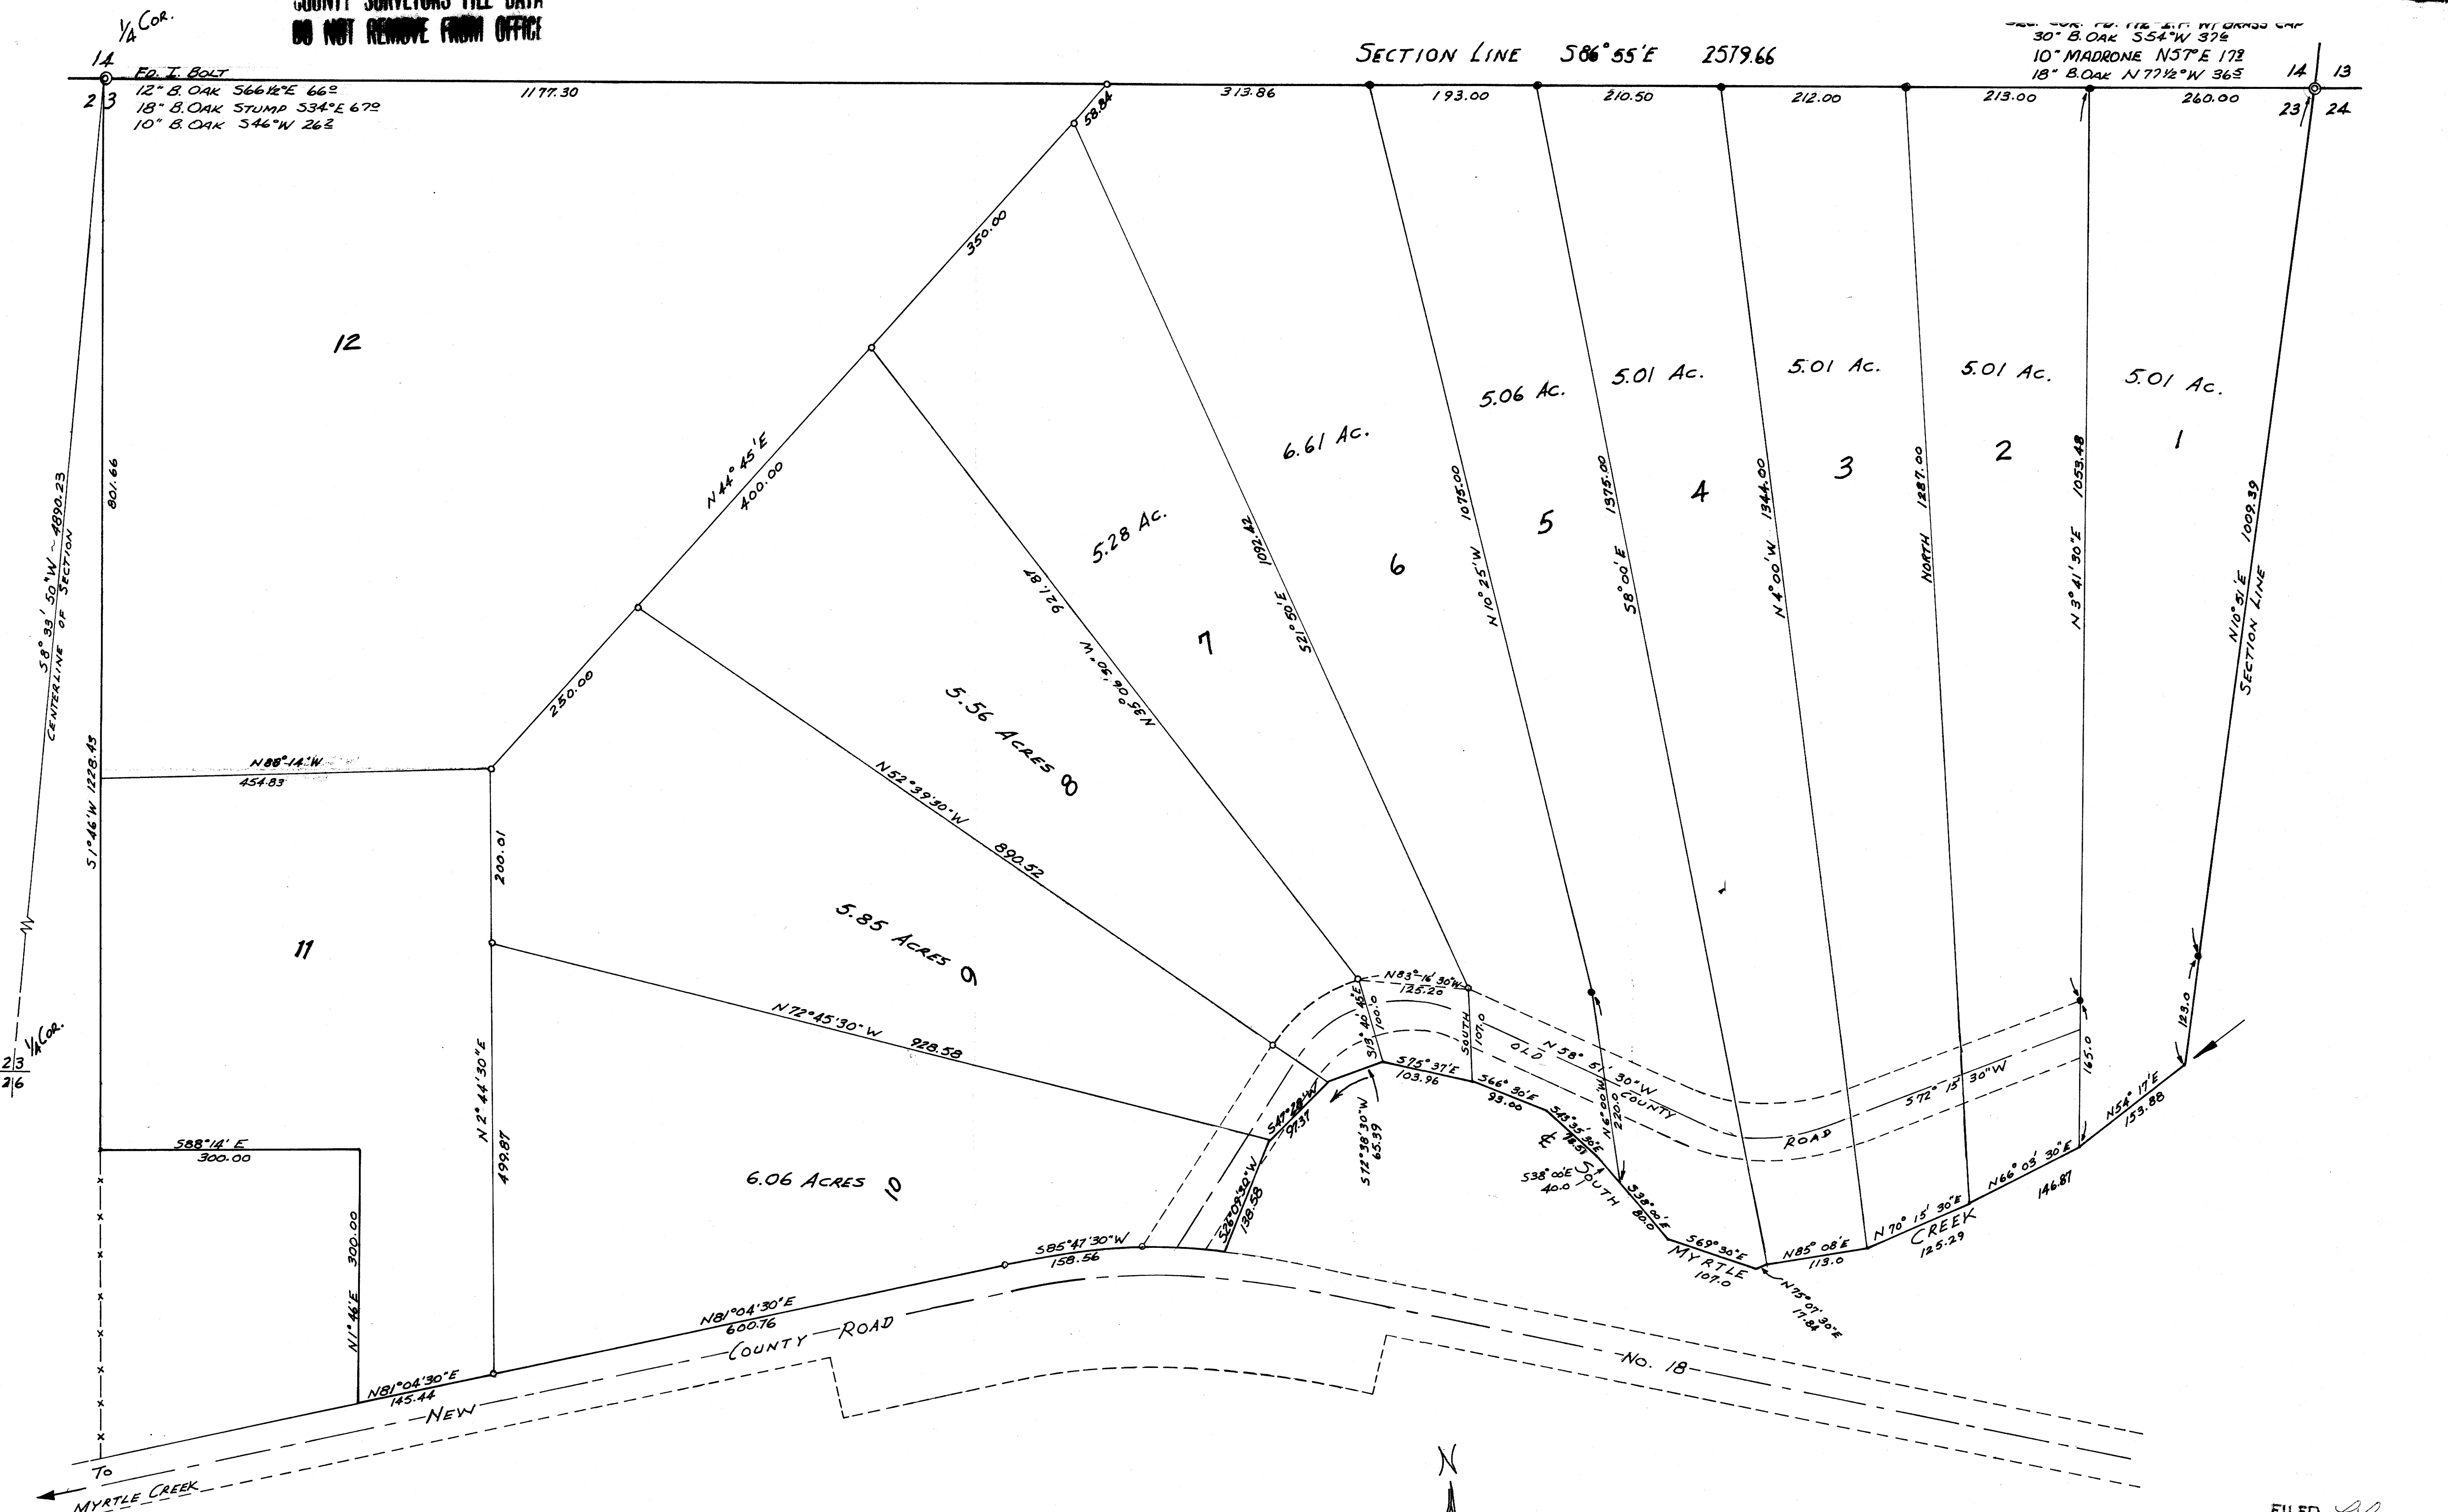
COUNTY SURVEYORS FILE DATA
DO NOT REMOVE FROM OFFICE

1/4 COR.
14
2 3
FD. I. BOLT
12" B. OAK S66½°E 66⁰
18" B. OAK STUMP S34°E 67⁰
10" B. OAK S46°W 26⁵

SECTION LINE S86°55'E 2579.66

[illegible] COR. FD. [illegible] W/ BRASS CAP
30" B. OAK S54°W 37⁶
10" MADRONE N57°E 17⁸
18" B. OAK N77½°W 36⁵
14 13
23 24

1177.30
313.86
193.00
210.50
212.00
213.00
260.00
58.84
350.00
12
N44°45'E
400.00
250.00
5.28 Ac.
6.61 Ac.
5.06 Ac.
5.01 Ac.
5.01 Ac.
5.01 Ac.
5.01 Ac.
1
2
3
4
5
6
7
1092.82
S21°50'E
1075.00
N10°25'W
1375.00
S8°00'E
1344.00
N4°00'W
1287.00
NORTH
1053.48
N3°41'30"E
1009.39
N10°51'E
SECTION LINE
921.87
N36°06'30"W
5.56 ACRES 8
N52°39'30"W
890.52
5.85 ACRES 9
N72°45'30"W
928.58
6.06 ACRES 10
11
S8°33'50"W ~ 1890.23
CENTERLINE OF SECTION
801.66
S1°46'W 1228.43
N88°14'W
454.83
200.01
N2°44'30"E
499.87
S88°14'E
300.00
300.00
N1°46'E
N81°04'30"E
145.44
N81°04'30"E
600.76
S85°47'30"W
158.56
S26°09'30"W
138.58
S47°28'W
97.37
S72°38'30"W
65.39
S13°40'45"E
100.0
N83°16'30"W
125.20
SOUTH
107.0
S75°37'E
103.96
S66°30'E
93.00
S43°35'30"E
78.51
N16°00'W
220.0
S38°00'E
40.0
S38°00'E
80.0
S69°30'E
107.0
N75°07'30"E
17.84
N85°08'E
113.0
N70°15'30"E
125.29
N66°03'30"E
146.87
N56°17'E
153.88
123.0
165.0
OLD N58°51'30"W COUNTY ROAD
S72°15'30"W
℄ SOUTH MYRTLE CREEK
NEW COUNTY ROAD No. 18
TO MYRTLE CREEK
2|3
2|6
1/4 COR.
N
FILED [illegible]